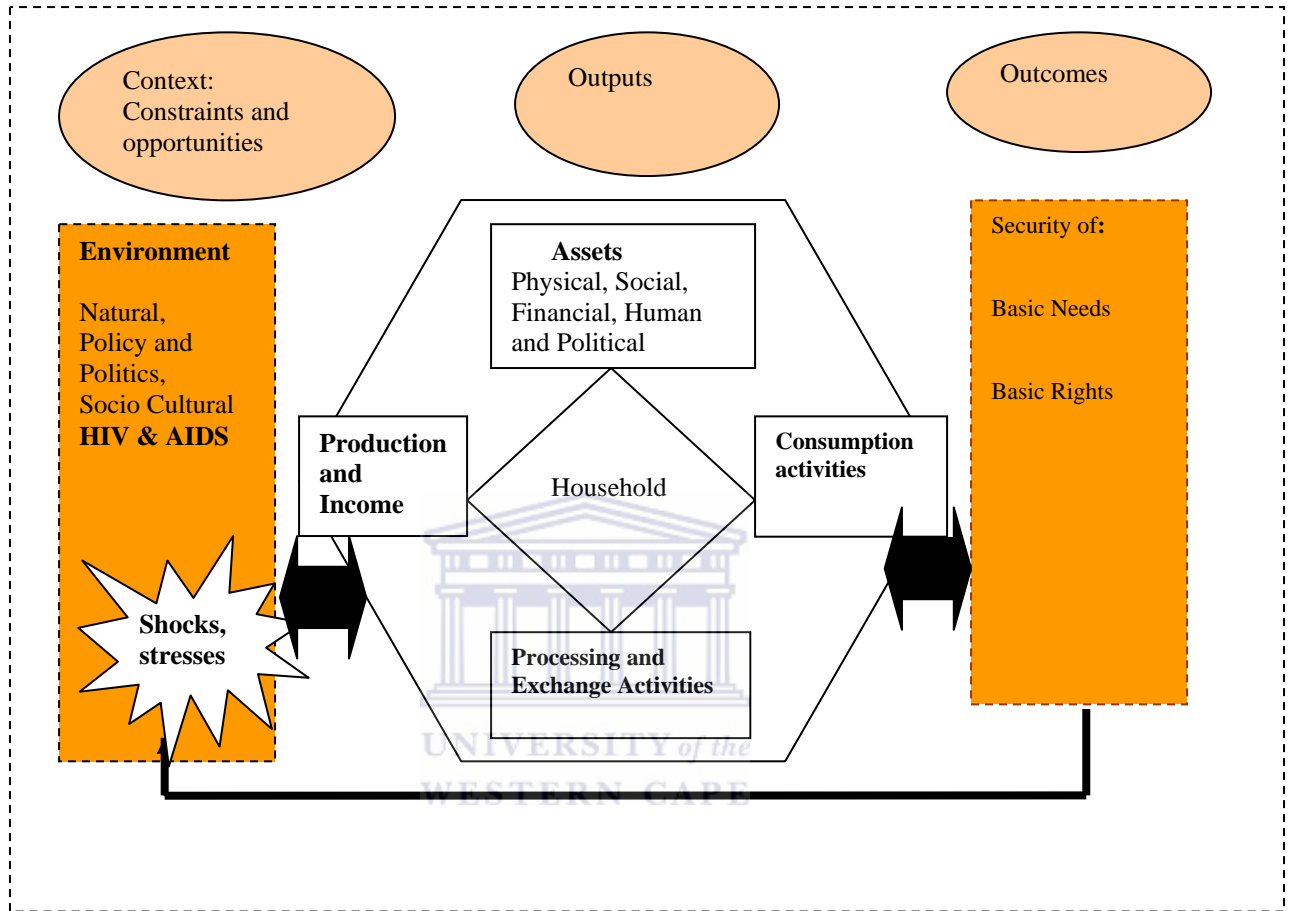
Context: Constraints and opportunities

Outputs

Outcomes

Environment

Natural, Policy and Politics, Socio Cultural **HIV & AIDS**

Shocks, stresses

Assets
Physical, Social, Financial, Human and Political

Production and Income

Household

Consumption activities

Processing and Exchange Activities

Security of:

Basic Needs

Basic Rights

UNIVERSITY of the
WESTERN CAPE